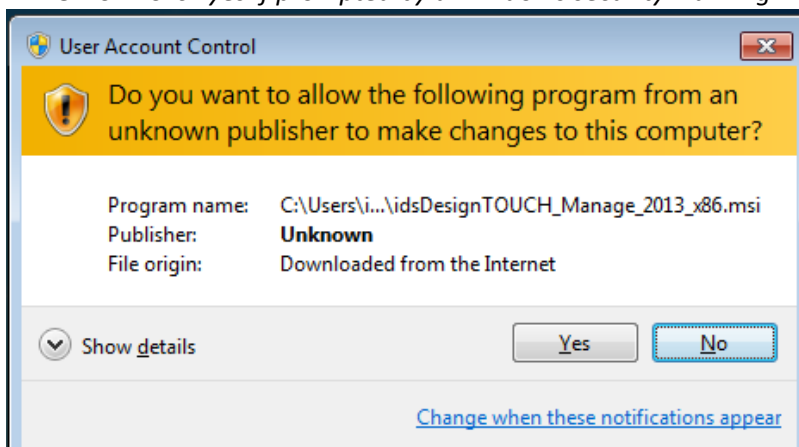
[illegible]

User Account Control

Do you want to allow the following program from an unknown publisher to make changes to this computer?

| | |
|---|---|
| Program name: | C:\Users\i...\idsDesignTOUCH_Manage_2013_x86.msi |
| Publisher: | **Unknown** |
| File origin: | Downloaded from the Internet |

Show details

Yes

No

Change when these notifications appear